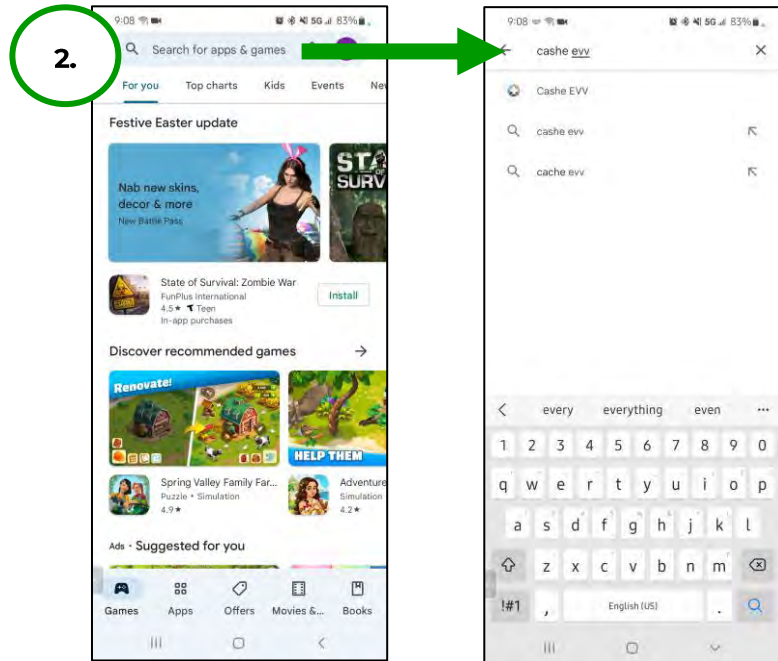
2.

9:08 83%

Search for apps & games

For you Top charts Kids Events Ne

Festive Easter update

Nab new skins, decor & more
New Battle Pass

STA SURV

State of Survival: Zombie War
FunPlus International
4.5★ Teen
In-app purchases

Install

Discover recommended games

Renovate!

HELP THEM

Spring Valley Family Far...
Puzzle • Simulation
4.9★

Adventure
Simulation
4.2★

Ads • Suggested for you

Games Apps Offers Movies &... Books

9:08 83%

cashe evv

Cashe EVV

cashe evv

cache evv

every everything even ...

1 2 3 4 5 6 7 8 9 0

q w e r t y u i o p

a s d f g h j k l

z x c v b n m

!#1 , English (US) .